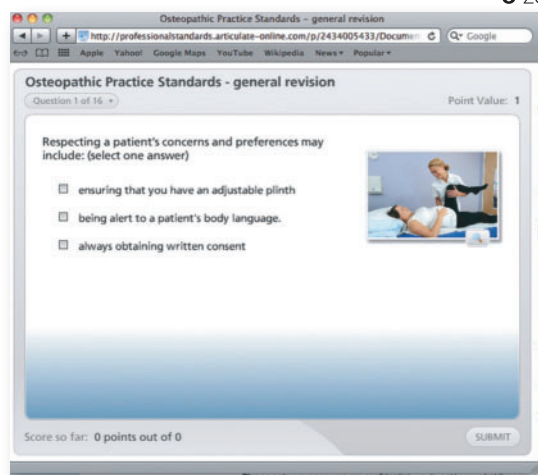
2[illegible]

Osteopathic Practice Standards – general revision

http://professionalstandards.articulate-online.com/p/2434005433/Documen

Q• Google

Apple Yahoo! Google Maps YouTube Wikipedia News▾ Popular▾

Osteopathic Practice Standards - general revision

Question 1 of 16 ▾

Point Value: 1

Respecting a patient's concerns and preferences may include: (select one answer)

ensuring that you have an adjustable plinth

being alert to a patient's body language.

always obtaining written consent

Score so far: 0 points out of 0

SUBMIT